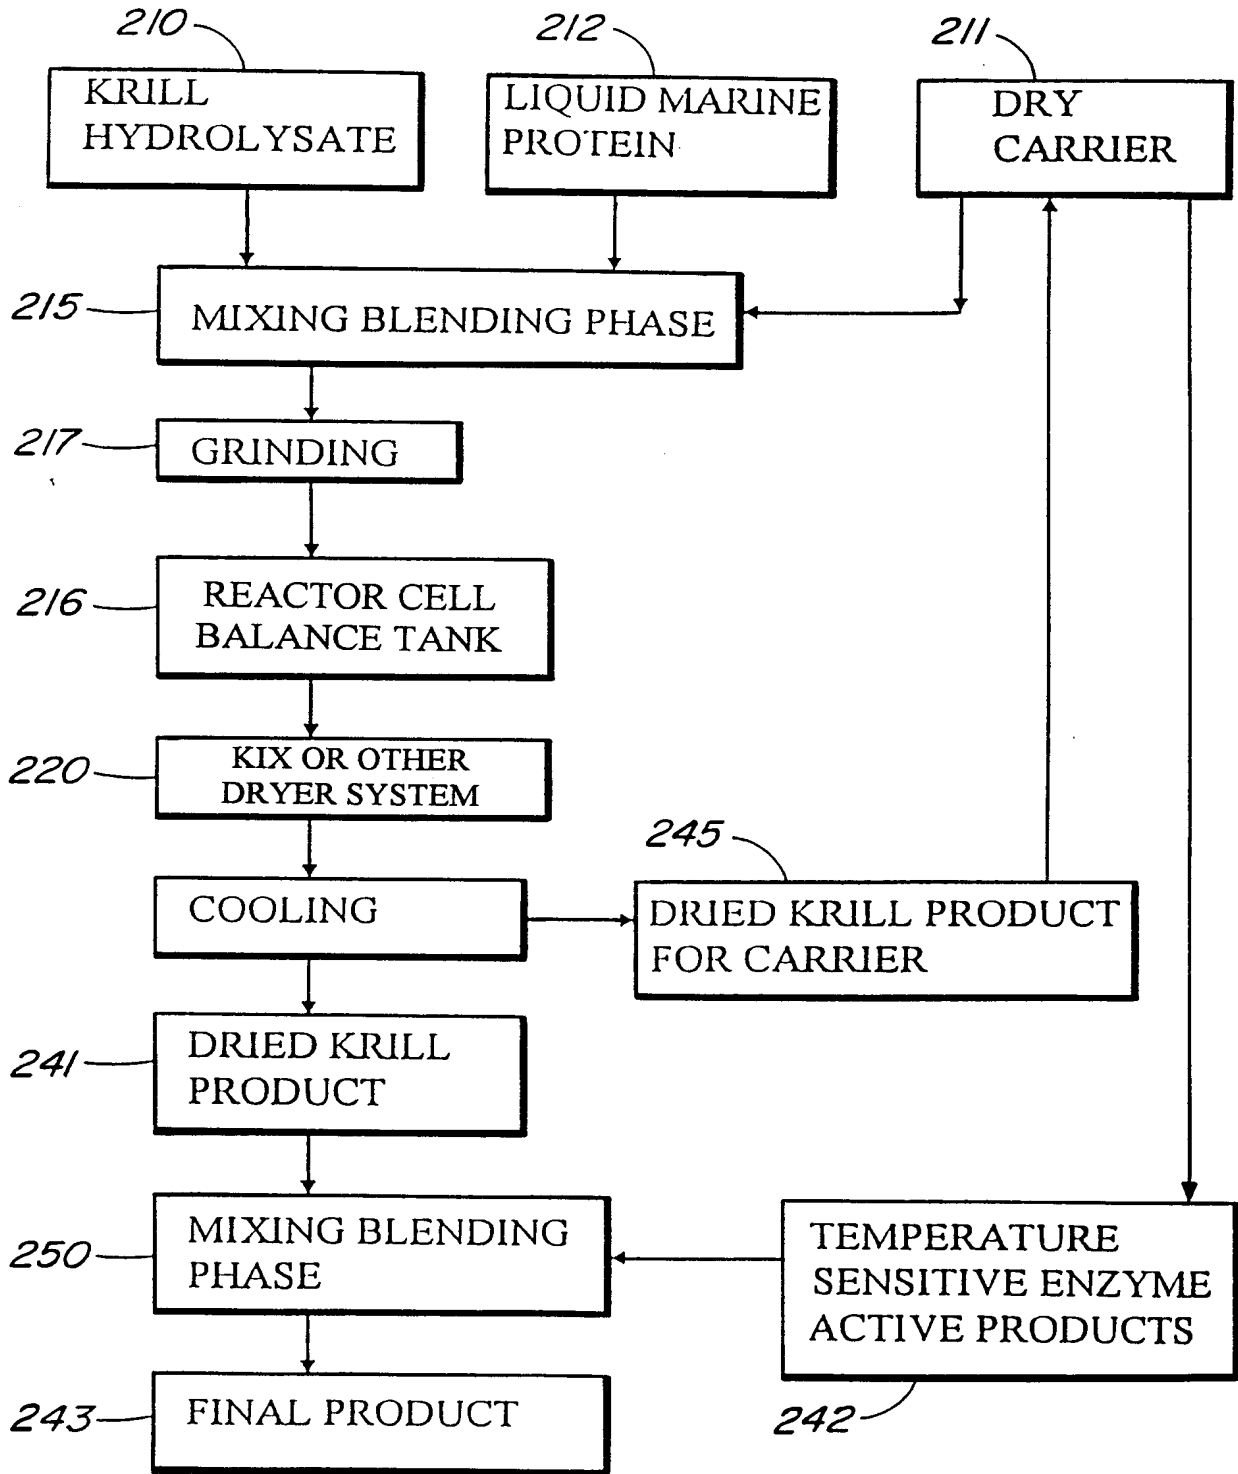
210
KRILL HYDROLYSATE

212
LIQUID MARINE PROTEIN

211
DRY CARRIER

215
MIXING BLENDING PHASE

217
GRINDING

216
REACTOR CELL BALANCE TANK

220
KIX OR OTHER DRYER SYSTEM

245
COOLING

DRIED KRILL PRODUCT FOR CARRIER

241
DRIED KRILL PRODUCT

250
MIXING BLENDING PHASE

TEMPERATURE SENSITIVE ENZYME ACTIVE PRODUCTS

243
FINAL PRODUCT

242